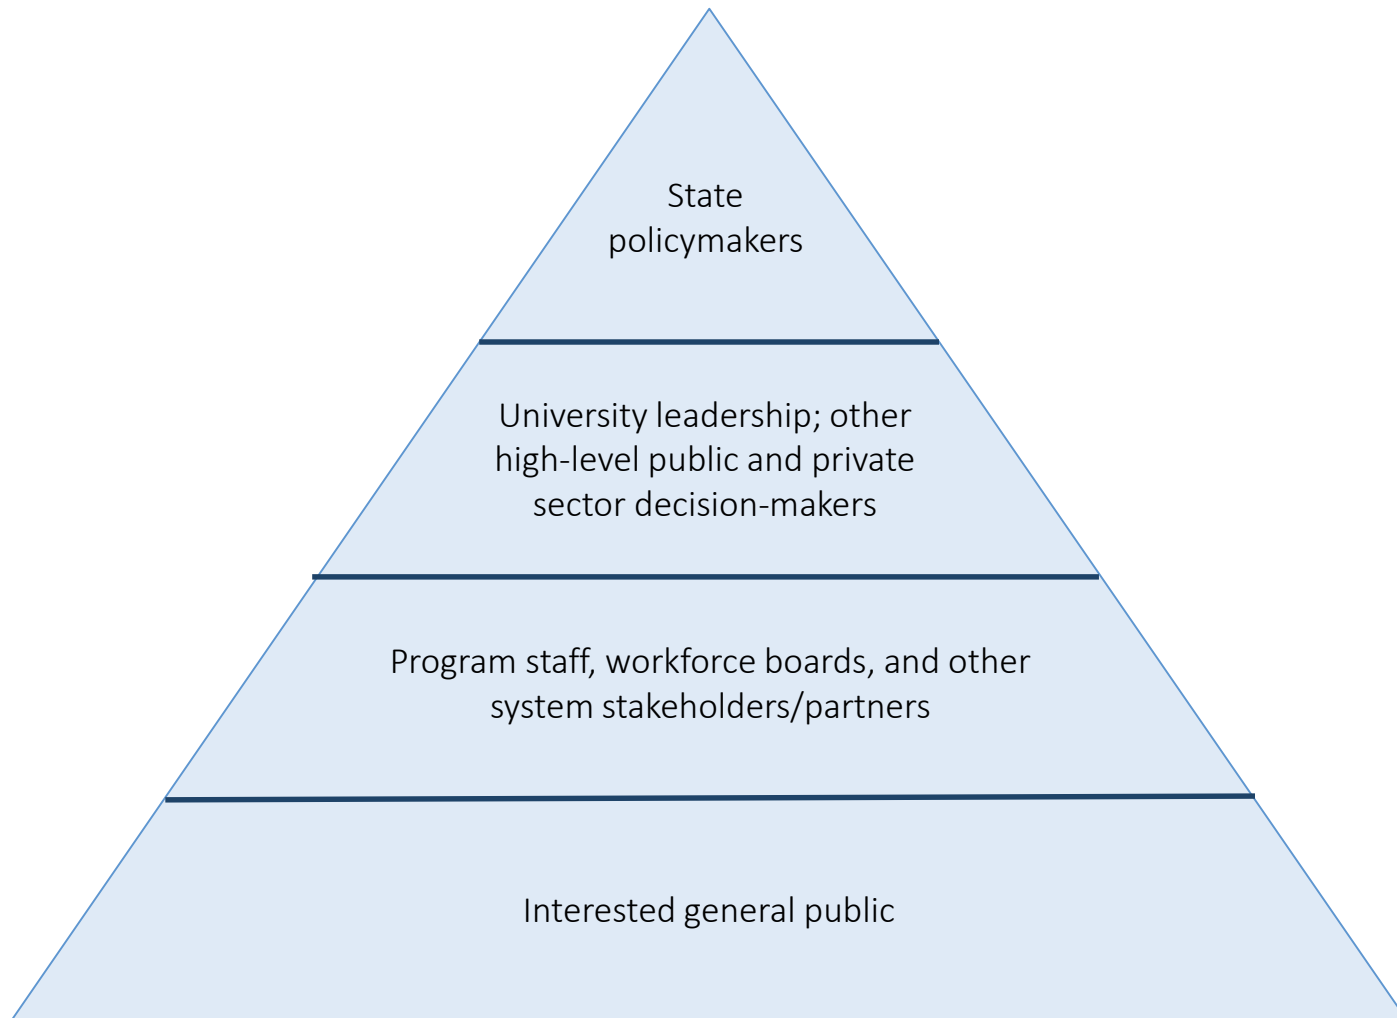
State policymakers

University leadership; other high-level public and private sector decision-makers

Program staff, workforce boards, and other system stakeholders/partners

Interested general public